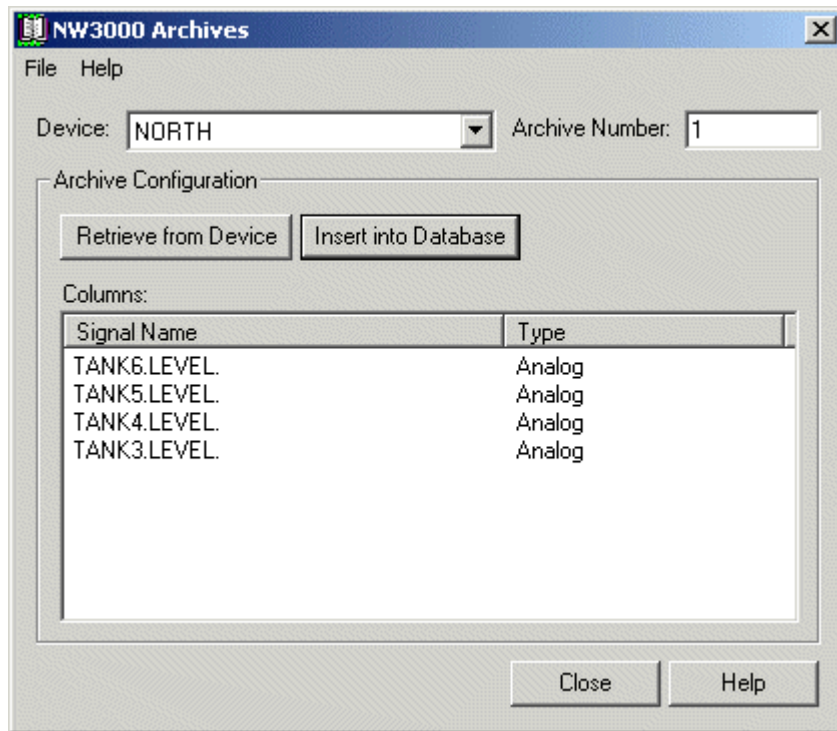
NW3000 Archives

File Help

Device: NORTH

Archive Number: 1

Archive Configuration

Retrieve from Device

Insert into Database

Columns:

| Signal Name | Type |
|---|---|
| TANK6.LEVEL. | Analog |
| TANK5.LEVEL. | Analog |
| TANK4.LEVEL. | Analog |
| TANK3.LEVEL. | Analog |

Close

Help